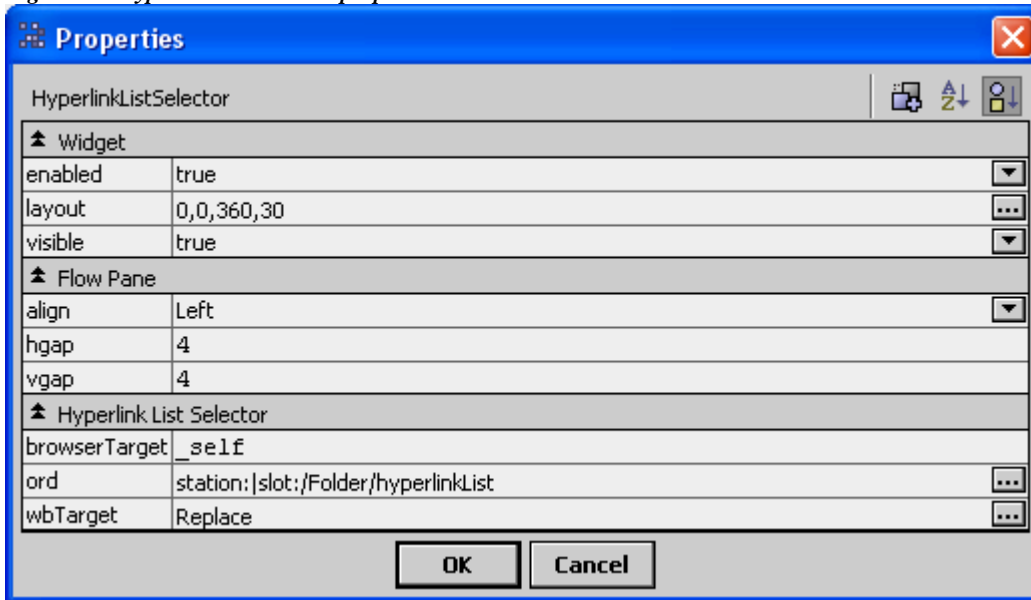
Properties

HyperlinkListSelector

Widget

| | |
|---|---|
| enabled | true |
| layout | 0,0,360,30 |
| visible | true |

Flow Pane

| | |
|---|---|
| align | Left |
| hgap | 4 |
| vgap | 4 |

Hyperlink List Selector

| | |
|---|---|
| browserTarget | _self |
| ord | station:\|slot:/Folder/hyperlinkList |
| wbTarget | Replace |

OK Cancel